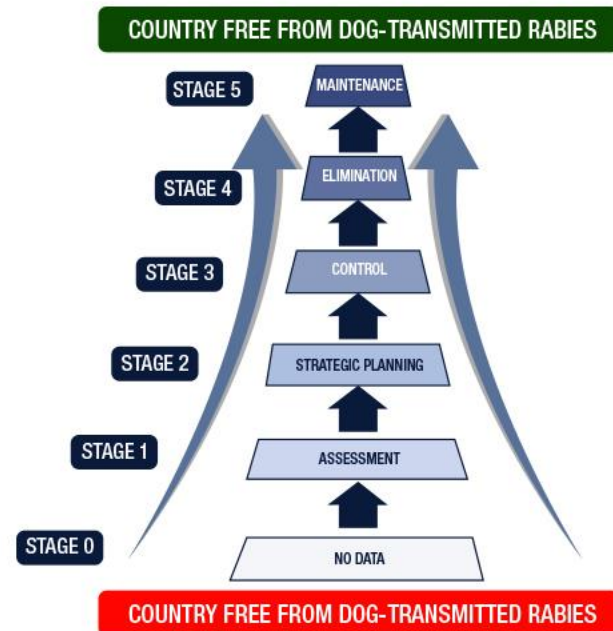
COUNTRY FREE FROM DOG-TRANSMITTED RABIES

STAGE 5

MAINTENANCE

STAGE 4

ELIMINATION

STAGE 3

CONTROL

STAGE 2

STRATEGIC PLANNING

STAGE 1

ASSESSMENT

STAGE 0

NO DATA

COUNTRY FREE FROM DOG-TRANSMITTED RABIES